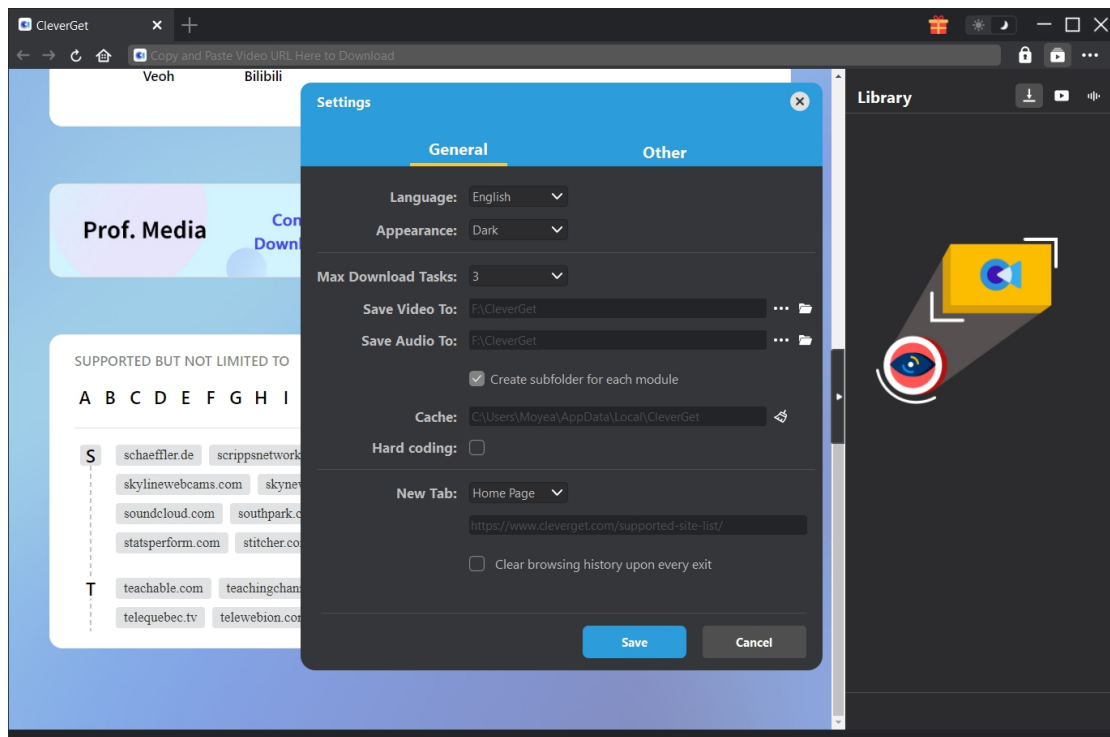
CleverGet

Copy and Paste Video URL Here to Download

Veoh Bilibili

Prof. Media

Con
Downl

SUPPORTED BUT NOT LIMITED TO

A B C D E F G H I

S
schaeffler.de scrippsnetwork
skylinewebcams.com skyne
soundcloud.com southpark.c
statsperform.com stitcher.co

T
teachable.com teachingchan
telequebec.tv telewebion.co

Settings

General Other

Language: English
Appearance: Dark
Max Download Tasks: 3
Save Video To: F:\CleverGet
Save Audio To: F:\CleverGet
Create subfolder for each module
Cache: C:\Users\Moyea\AppData\Local\CleverGet
Hard coding:
New Tab: Home Page
https://www.cleverget.com/supported-site-list/
Clear browsing history upon every exit

Save Cancel

Library